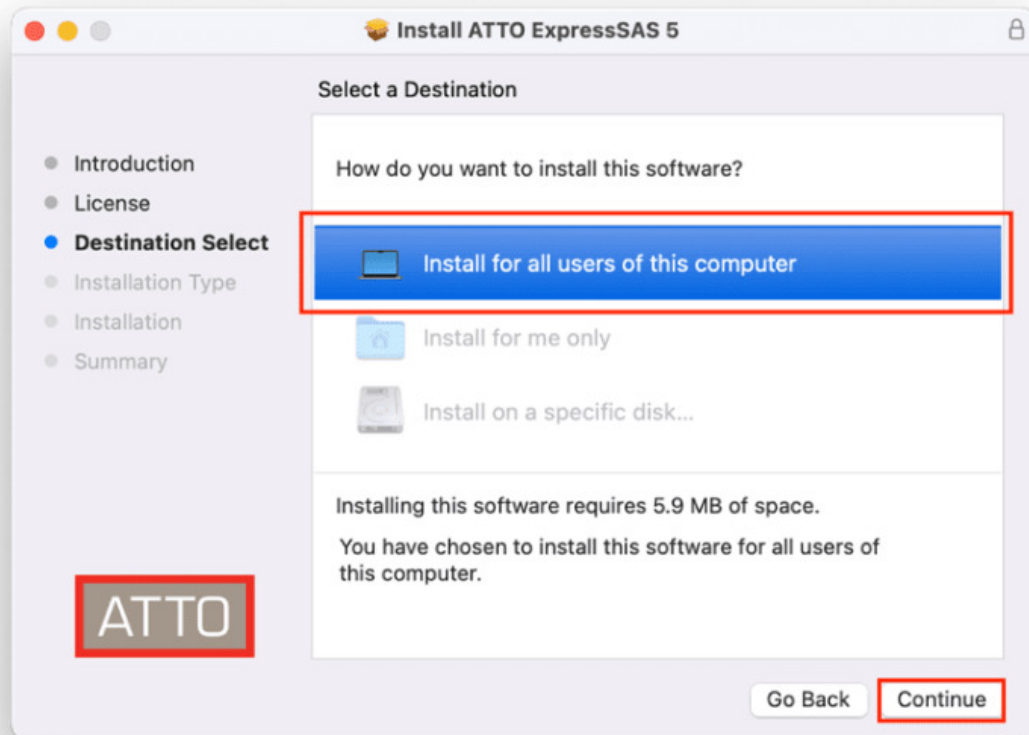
Install ATTO ExpressSAS 5

Select a Destination

Introduction
License
Destination Select
Installation Type
Installation
Summary

How do you want to install this software?

Install for all users of this computer

Install for me only

Install on a specific disk...

Installing this software requires 5.9 MB of space.

You have chosen to install this software for all users of this computer.

ATTO

Go Back
Continue